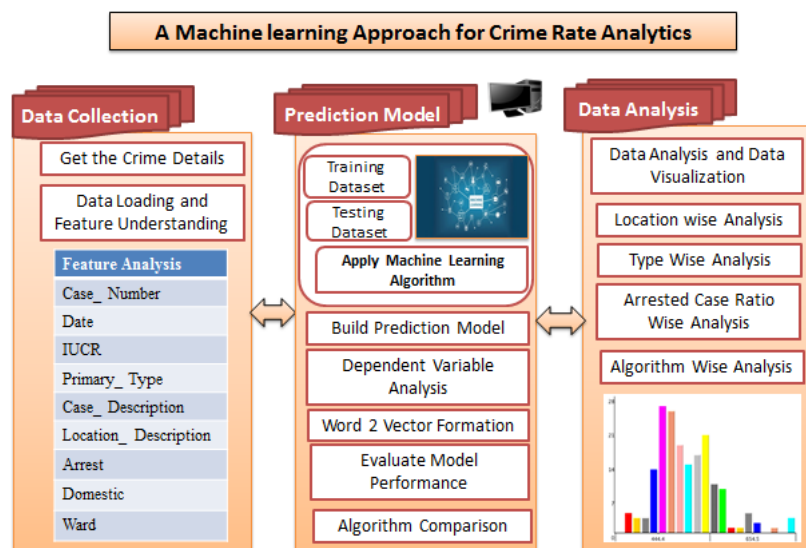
A Machine learning Approach for Crime Rate Analytics

Data Collection

Get the Crime Details

Data Loading and Feature Understanding

| Feature Analysis |
|---|
| Case_ Number |
| Date |
| IUCR |
| Primary_ Type |
| Case_ Description |
| Location_ Description |
| Arrest |
| Domestic |
| Ward |

Prediction Model

Training Dataset

Testing Dataset

Apply Machine Learning Algorithm

Build Prediction Model

Dependent Variable Analysis

Word 2 Vector Formation

Evaluate Model Performance

Algorithm Comparison

Data Analysis

Data Analysis and Data Visualization

Location wise Analysis

Type Wise Analysis

Arrested Case Ratio Wise Analysis

Algorithm Wise Analysis